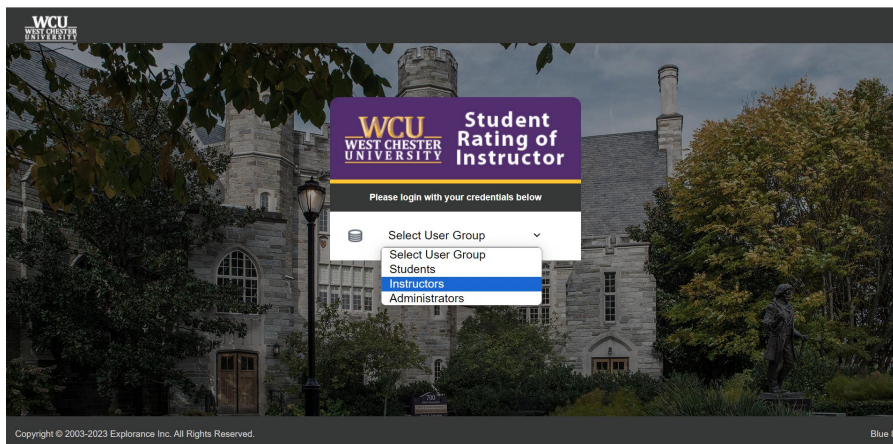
WCU WEST CHESTER UNIVERSITY

WCU WEST CHESTER UNIVERSITY Student Rating of Instructor

Please login with your credentials below

Select User Group

Select User Group
Students
Instructors
Administrators

Copyright © 2003-2023 Explorance Inc. All Rights Reserved.

Blue